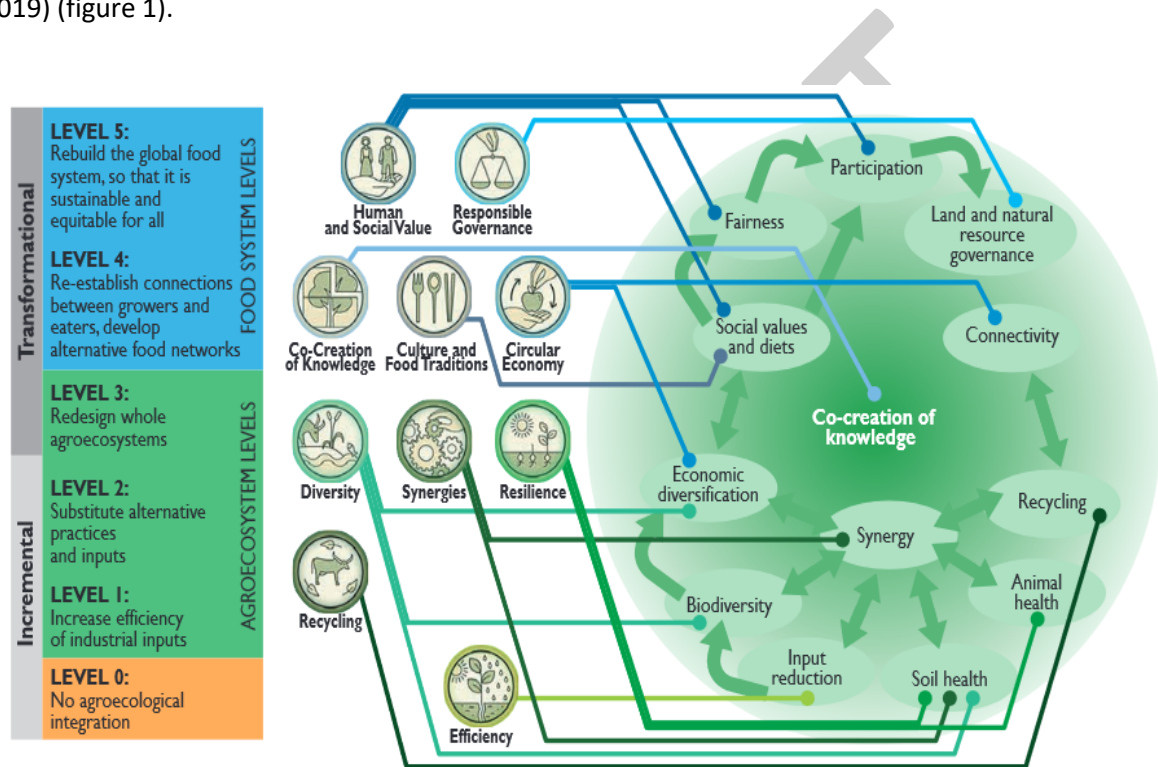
019) (figure 1).

Transformational

Incremental

LEVEL 5:
Rebuild the global food system, so that it is sustainable and equitable for all

LEVEL 4:
Re-establish connections between growers and eaters, develop alternative food networks

FOOD SYSTEM LEVELS

LEVEL 3:
Redesign whole agroecosystems

LEVEL 2:
Substitute alternative practices and inputs

LEVEL 1:
Increase efficiency of industrial inputs

AGROECOSYSTEM LEVELS

LEVEL 0:
No agroecological integration

Human and Social Value

Responsible Governance

Co-Creation of Knowledge

Culture and Food Traditions

Circular Economy

Diversity

Synergies

Resilience

Recycling

Efficiency

Participation

Fairness

Land and natural resource governance

Social values and diets

Connectivity

Co-creation of knowledge

Economic diversification

Recycling

Synergy

Animal health

Biodiversity

Input reduction

Soil health